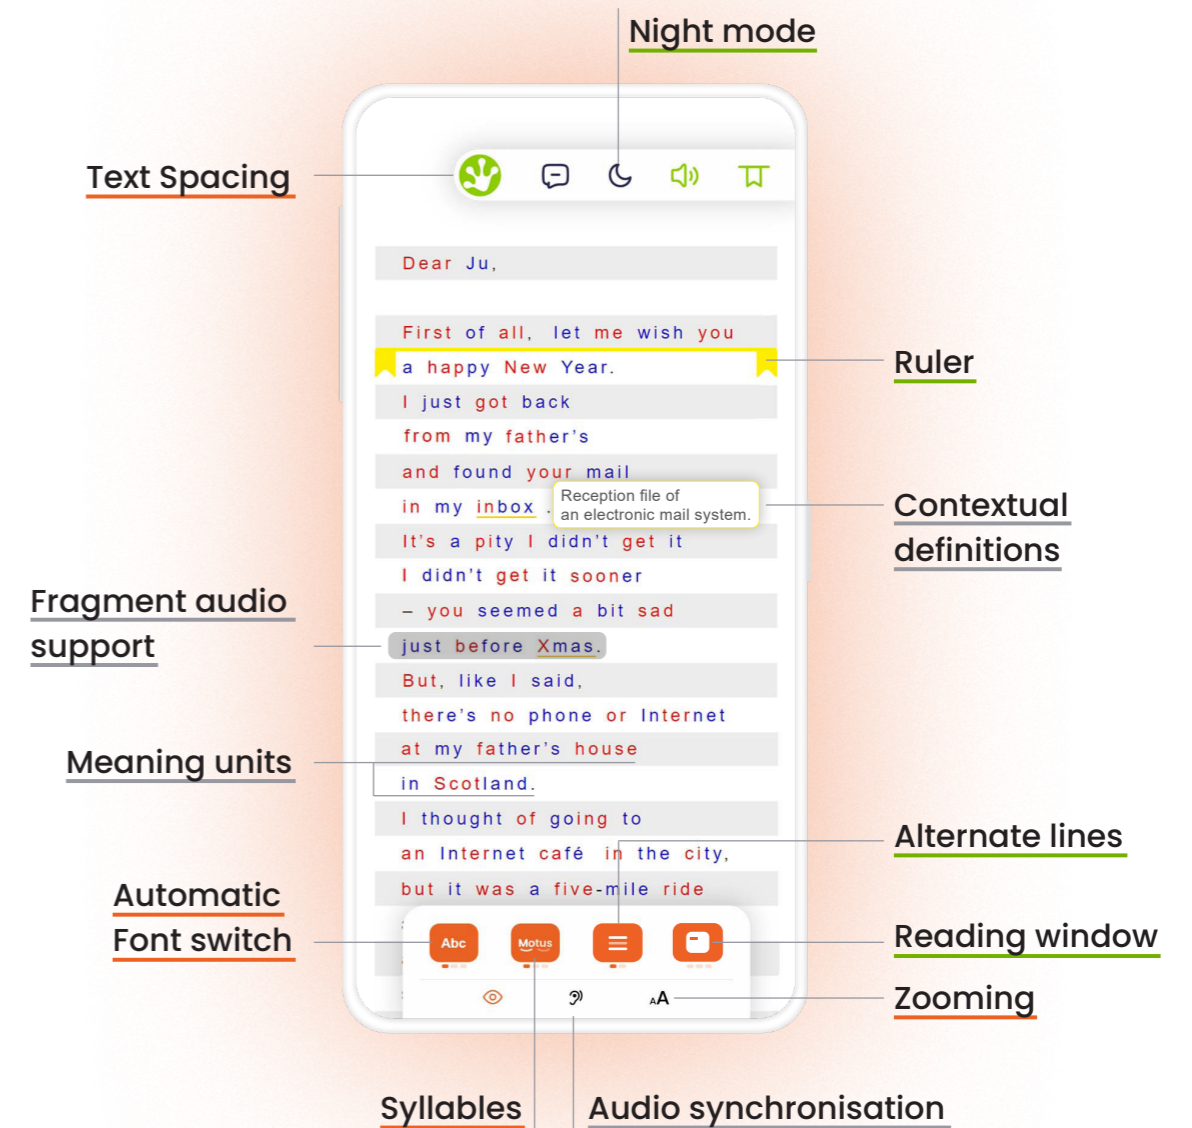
Night mode

Text Spacing

Dear Ju,

First of all, let me wish you
a happy New Year.
I just got back
from my father's
and found your mail
in my inbox.
Reception file of an electronic mail system.
It's a pity I didn't get it
I didn't get it sooner
– you seemed a bit sad
just before Xmas.
But, like I said,
there's no phone or Internet
at my father's house
in Scotland.
I thought of going to
an Internet café in the city,
but it was a five-mile ride

Ruler

Contextual definitions

Fragment audio support

Meaning units

Alternate lines

Automatic Font switch

Abc

Motus

Reading window

$_A$A

Zooming

Syllables

Audio synchronisation